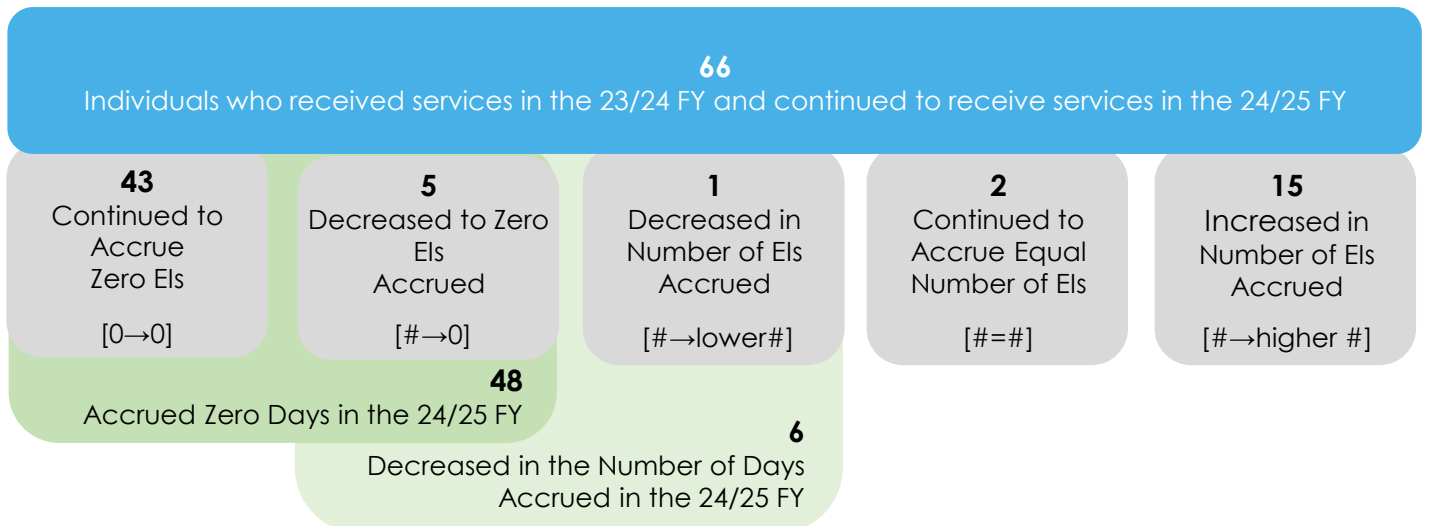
**66**
Individuals who received services in the 23/24 FY and continued to receive services in the 24/25 FY

**43**
Continued to Accrue Zero EIs

[0→0]

**5**
Decreased to Zero EIs Accrued

[#→0]

**1**
Decreased in Number of EIs Accrued

[#→lower#]

**2**
Continued to Accrue Equal Number of EIs

[#=#]

**15**
Increased in Number of EIs Accrued

[#→higher #]

**48**
Accrued Zero Days in the 24/25 FY

**6**
Decreased in the Number of Days Accrued in the 24/25 FY